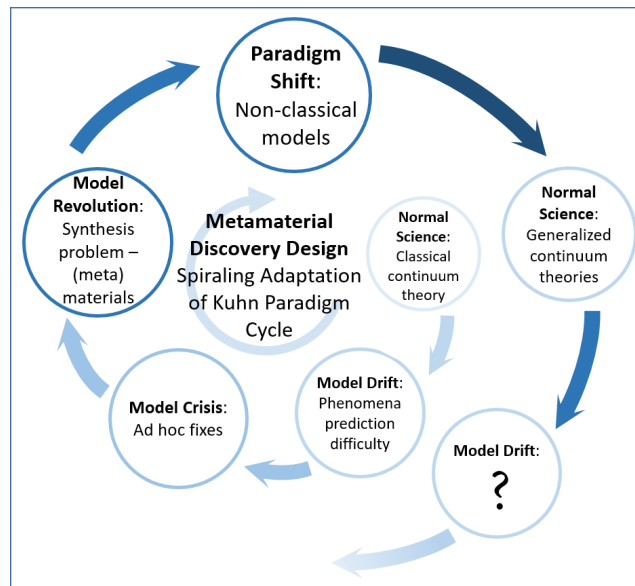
Paradigm Shift: Non-classical models

Normal Science: Generalized continuum theories

Model Drift: ?

Model Revolution: Synthesis problem – (meta) materials

Metamaterial Discovery Design
Spiraling Adaptation of Kuhn Paradigm Cycle

Normal Science: Classical continuum theory

Model Drift: Phenomena prediction difficulty

Model Crisis: Ad hoc fixes